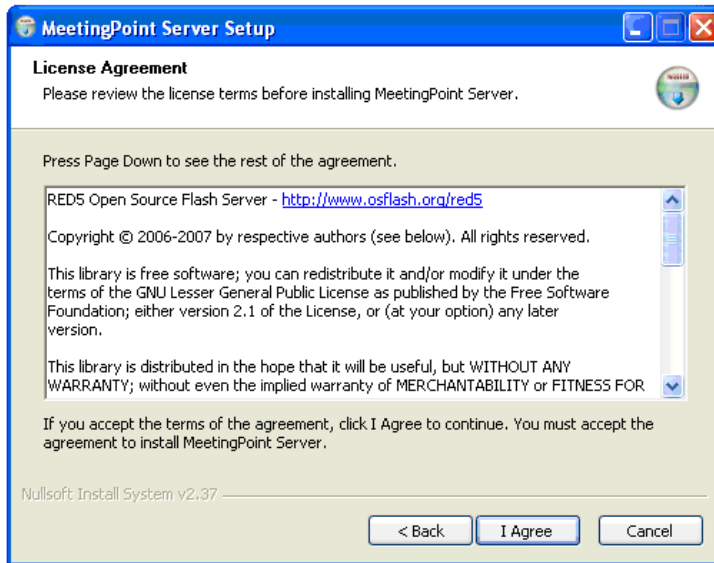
MeetingPoint Server Setup

License Agreement

Please review the license terms before installing MeetingPoint Server.

Press Page Down to see the rest of the agreement.

RED5 Open Source Flash Server - http://www.osflash.org/red5

Copyright © 2006-2007 by respective authors (see below). All rights reserved.

This library is free software; you can redistribute it and/or modify it under the terms of the GNU Lesser General Public License as published by the Free Software Foundation; either version 2.1 of the License, or (at your option) any later version.

This library is distributed in the hope that it will be useful, but WITHOUT ANY WARRANTY; without even the implied warranty of MERCHANTABILITY or FITNESS FOR

If you accept the terms of the agreement, click I Agree to continue. You must accept the agreement to install MeetingPoint Server.

Nullsoft Install System v2.37

< Back

I Agree

Cancel